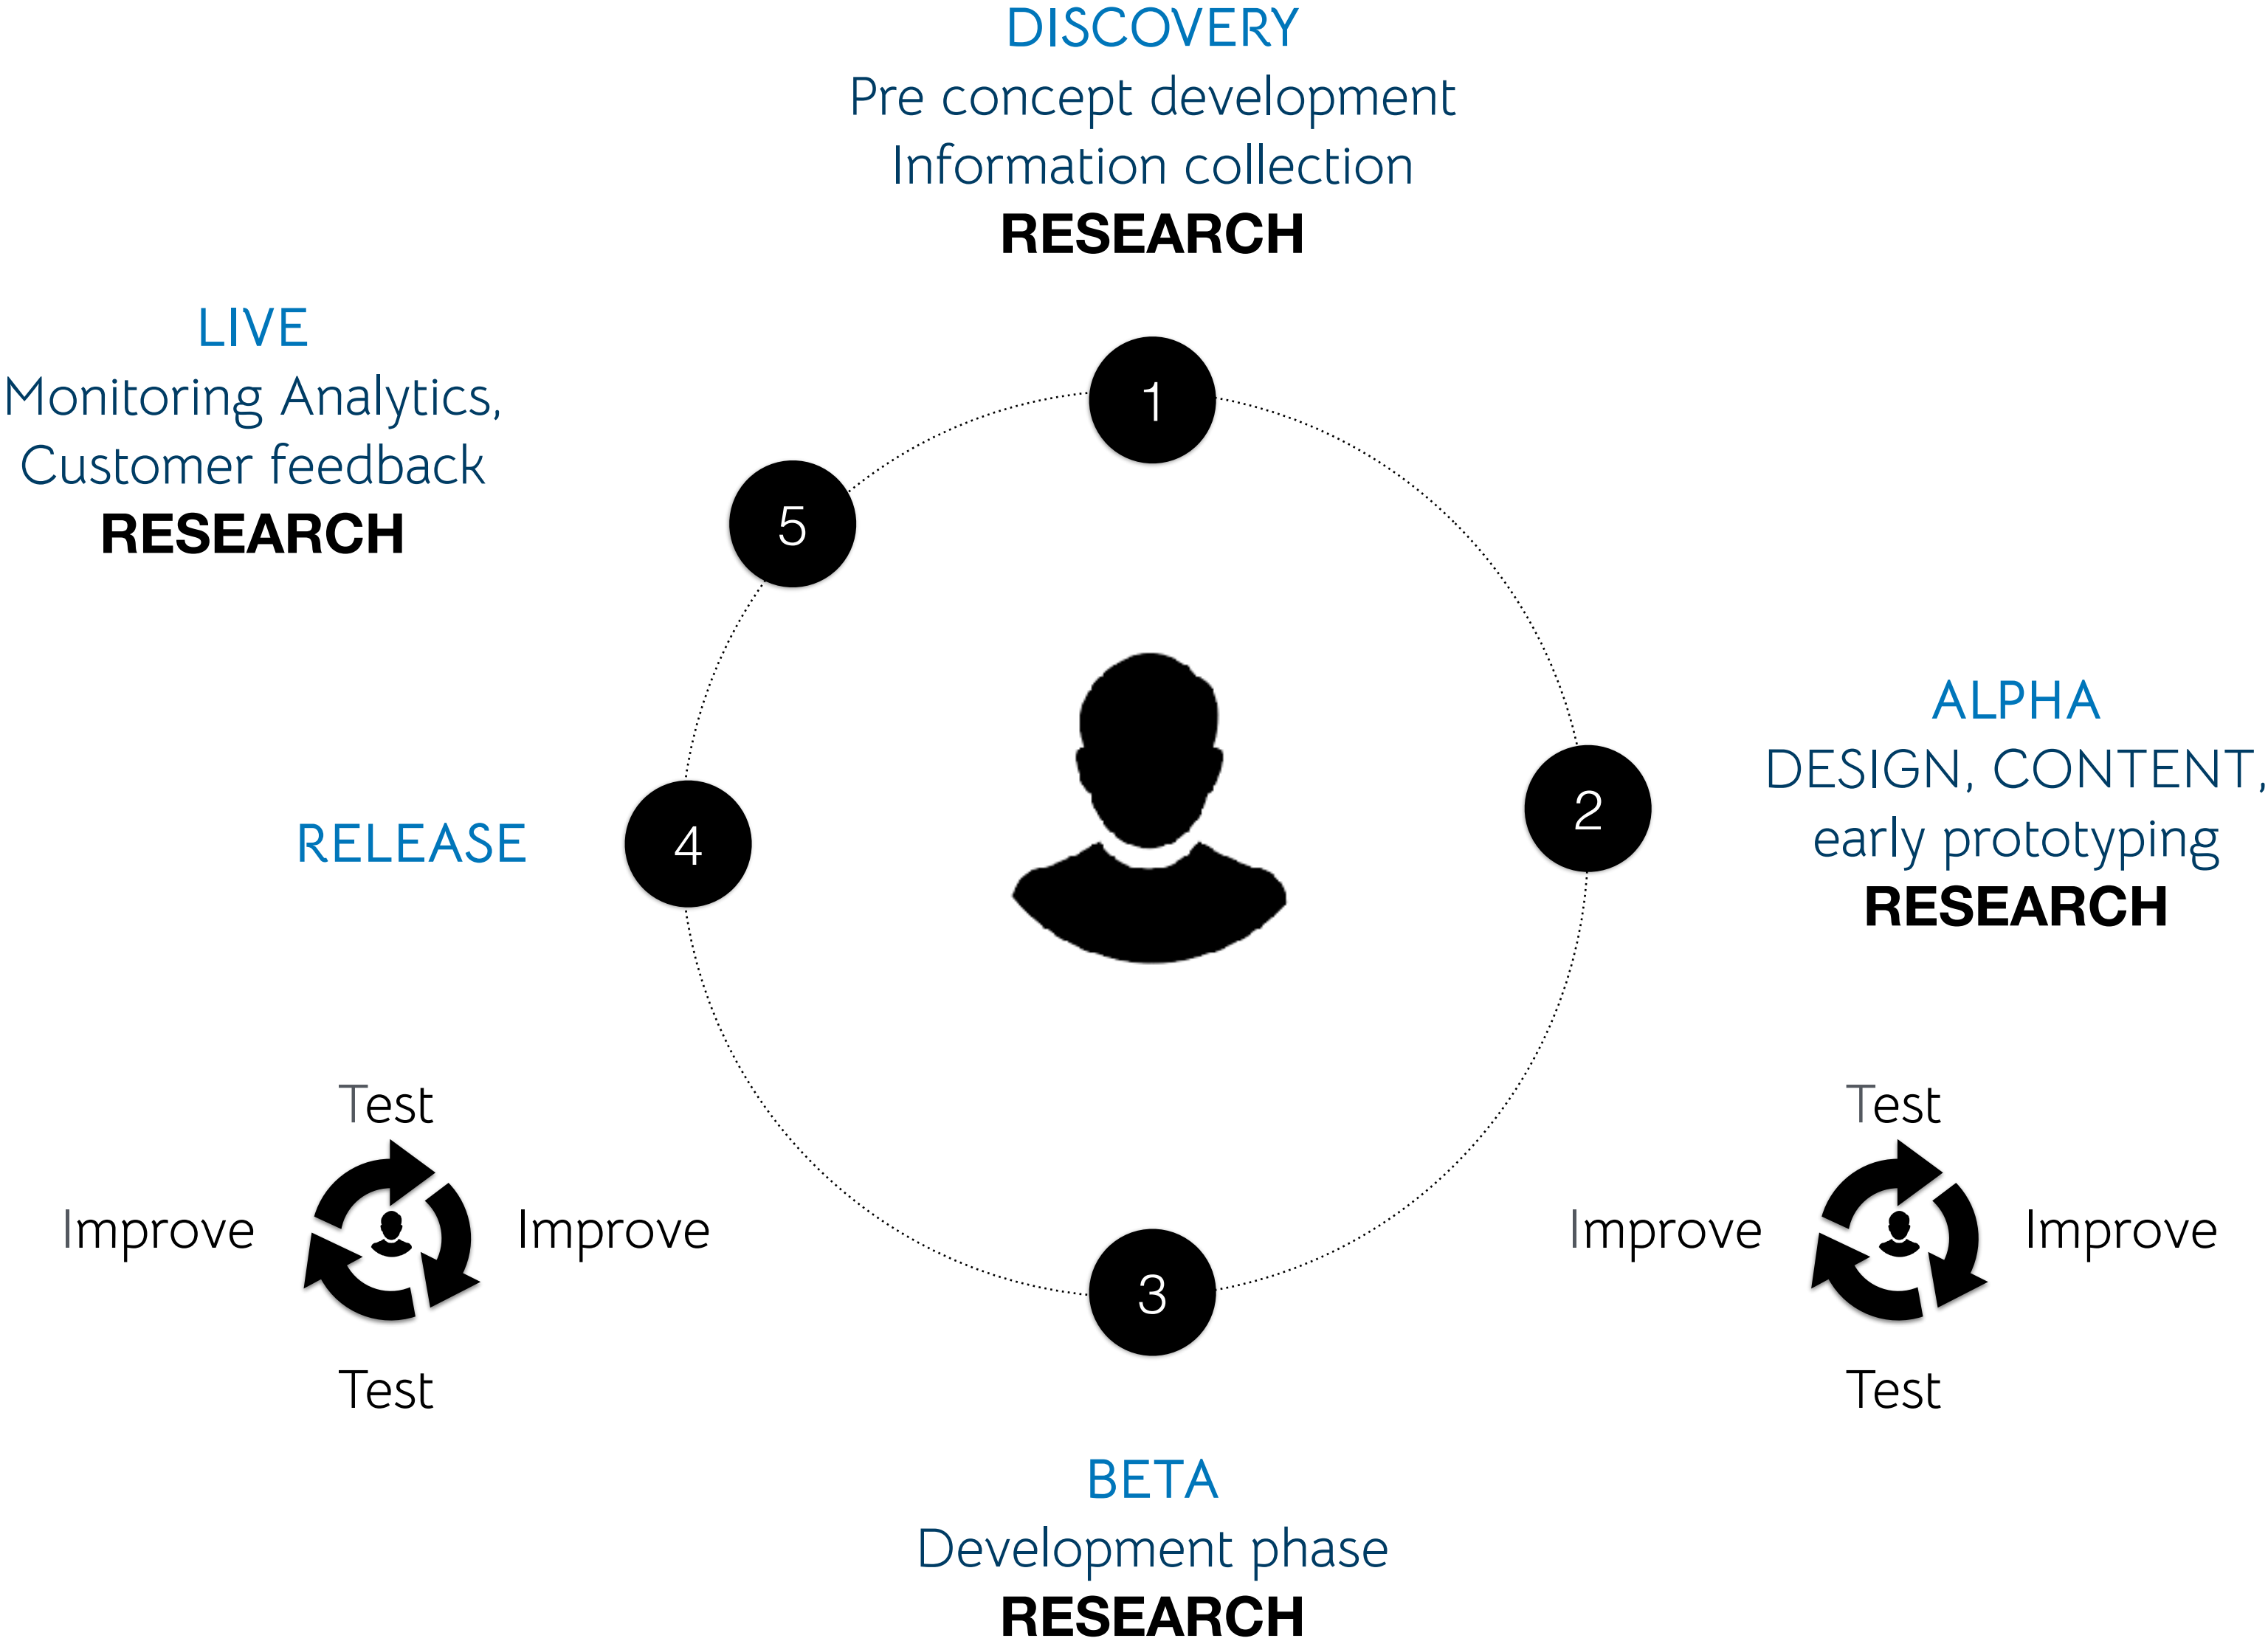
DISCOVERY
Pre concept development
Information collection
RESEARCH

LIVE
Monitoring Analytics,
Customer feedback
RESEARCH

1

5

ALPHA
DESIGN, CONTENT,
early prototyping
RESEARCH

2

RELEASE

4

Test
Improve
Improve
Test

3

Test
Improve
Improve
Test

BETA
Development phase
RESEARCH